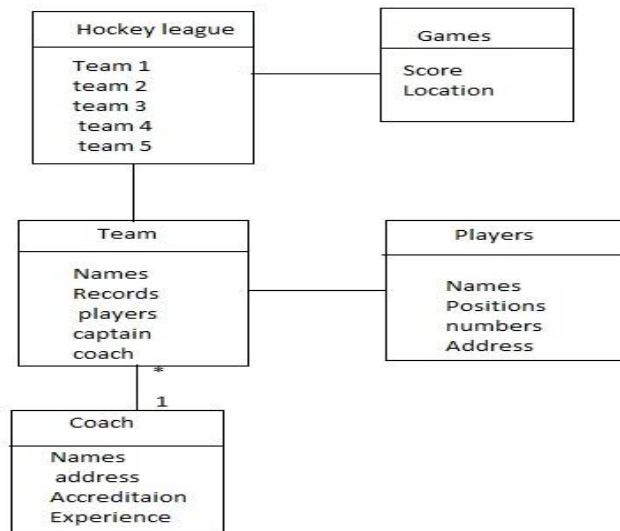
Hockey league

Team 1
team 2
team 3
team 4
team 5

Games

Score
Location

Team

Names
Records
players
captain
coach

Players

Names
Positions
numbers
Address

*

1

Coach

Names
address
Accreditaion
Experience